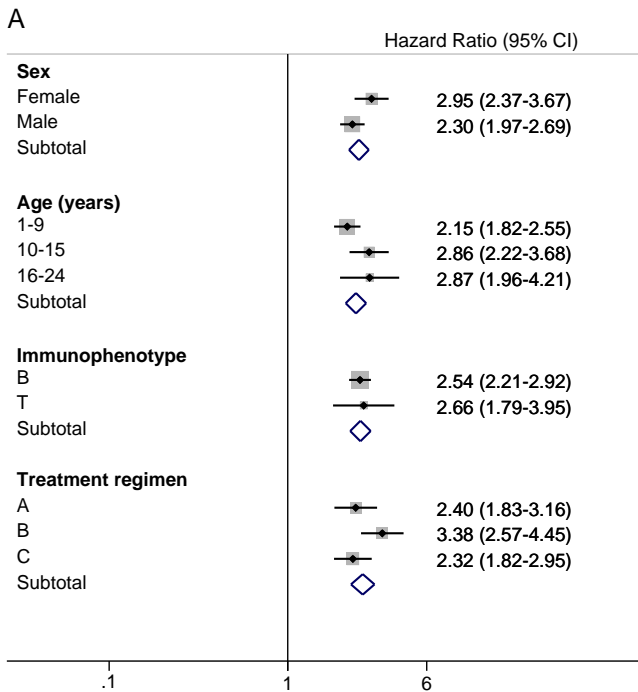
A

Hazard Ratio (95% CI)

**Sex**
Female 2.95 (2.37-3.67)
Male 2.30 (1.97-2.69)
Subtotal

**Age (years)**
1-9 2.15 (1.82-2.55)
10-15 2.86 (2.22-3.68)
16-24 2.87 (1.96-4.21)
Subtotal

**Immunophenotype**
B 2.54 (2.21-2.92)
T 2.66 (1.79-3.95)
Subtotal

**Treatment regimen**
A 2.40 (1.83-3.16)
B 3.38 (2.57-4.45)
C 2.32 (1.82-2.95)
Subtotal

.1 1 6